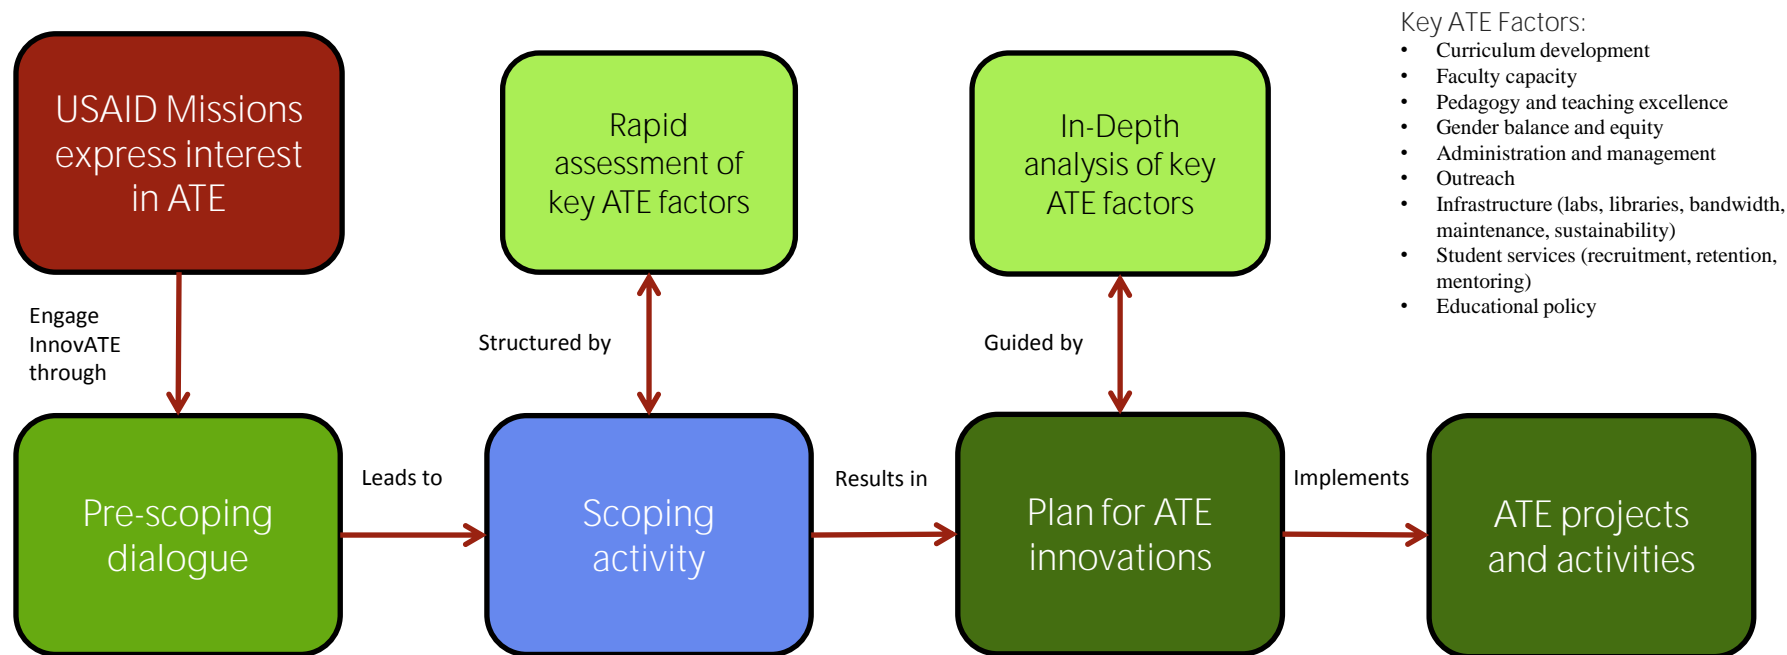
USAID Missions express interest in ATE

Rapid assessment of key ATE factors

In-Depth analysis of key ATE factors

Key ATE Factors:
- Curriculum development
- Faculty capacity
- Pedagogy and teaching excellence
- Gender balance and equity
- Administration and management
- Outreach
- Infrastructure (labs, libraries, bandwidth, maintenance, sustainability)
- Student services (recruitment, retention, mentoring)
- Educational policy

Engage InnovATE through

Structured by

Guided by

Pre-scoping dialogue

Leads to

Scoping activity

Results in

Plan for ATE innovations

Implements

ATE projects and activities